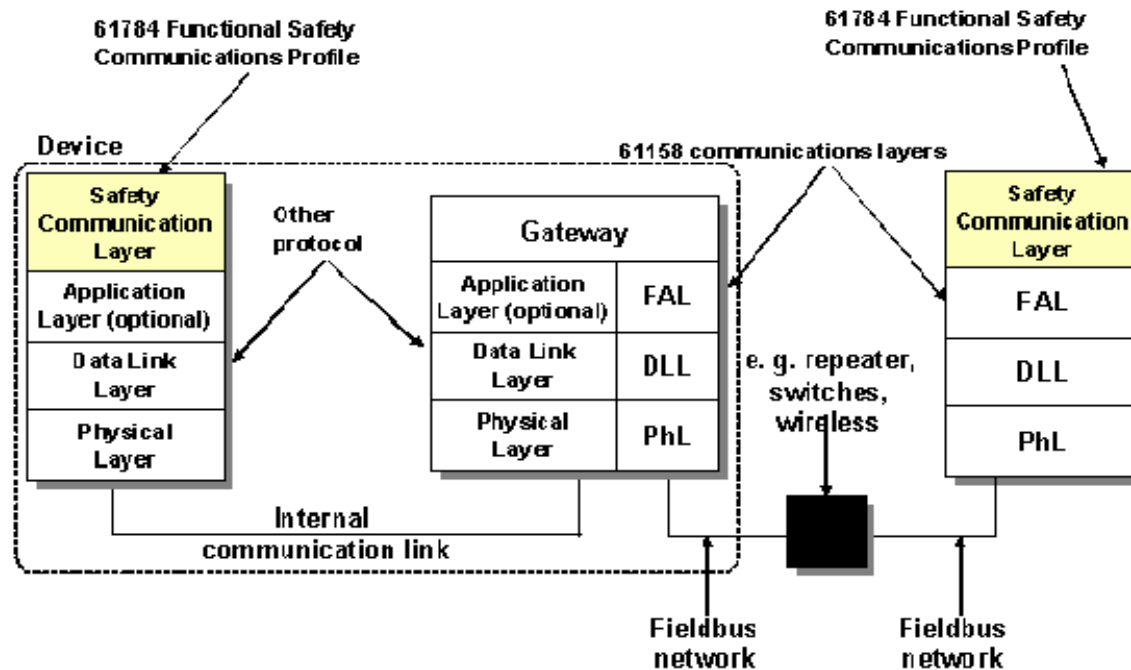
61784 Functional Safety Communications Profile

61784 Functional Safety Communications Profile

Device

61158 communications layers

Safety Communication Layer

Application Layer (optional)

Data Link Layer

Physical Layer

Other protocol

Gateway

| Application Layer (optional) | FAL |
|---|---|
| Data Link Layer | DLL |
| Physical Layer | PhL |

e. g. repeater, switches, wireless

Safety Communication Layer

FAL

DLL

PhL

Internal communication link

Fieldbus network

Fieldbus network